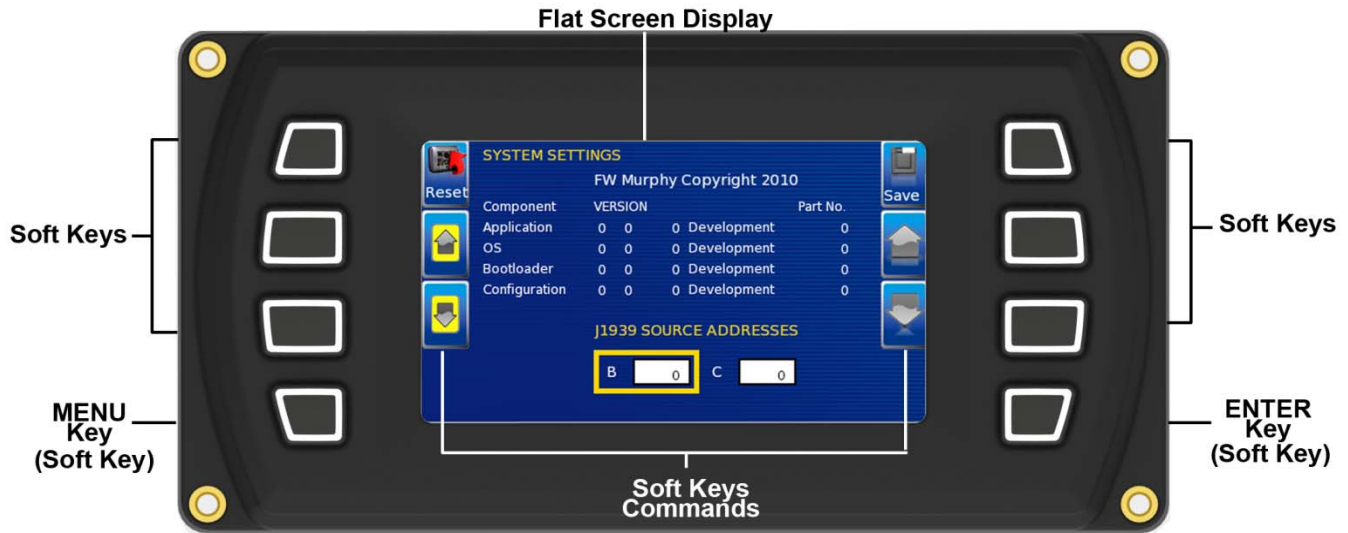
Flat Screen Display

Soft Keys

MENU Key (Soft Key)

Reset

SYSTEM SETTINGS

FW Murphy Copyright 2010

| Component | VERSION | | | | Part No. |
|---|---|---|---|---|---|
| Application | 0 | 0 | 0 | Development | 0 |
| OS | 0 | 0 | 0 | Development | 0 |
| Bootloader | 0 | 0 | 0 | Development | 0 |
| Configuration | 0 | 0 | 0 | Development | 0 |

J1939 SOURCE ADDRESSES

B 0 C 0

Save

Soft Keys

ENTER Key (Soft Key)

Soft Keys Commands